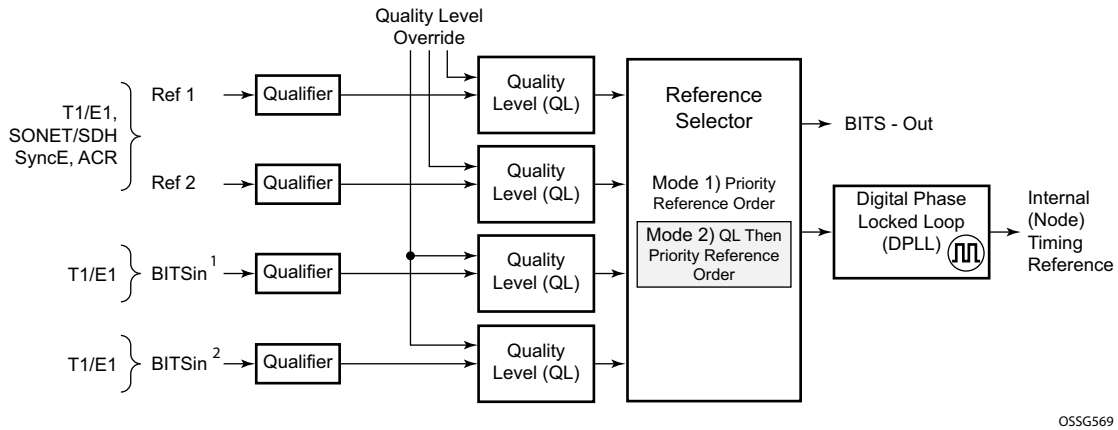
Quality Level Override

T1/E1, SONET/SDH SyncE, ACR

Ref 1

Qualifier

Quality Level (QL)

Ref 2

Qualifier

Quality Level (QL)

T1/E1

BITSin$^1$

Qualifier

Quality Level (QL)

T1/E1

BITSin$^2$

Qualifier

Quality Level (QL)

Reference Selector

Mode 1) Priority Reference Order

Mode 2) QL Then Priority Reference Order

BITS - Out

Digital Phase Locked Loop (DPLL)

Internal (Node) Timing Reference

OSSG569